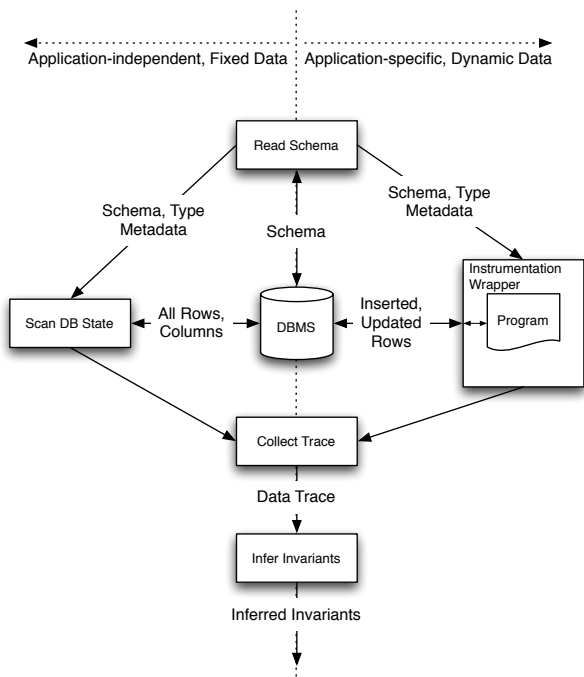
Application-independent, Fixed Data

Application-specific, Dynamic Data

Read Schema

Schema, Type Metadata

Schema

Schema, Type Metadata

Instrumentation Wrapper

Scan DB State

All Rows, Columns

DBMS

Inserted, Updated Rows

Program

Collect Trace

Data Trace

Infer Invariants

Inferred Invariants